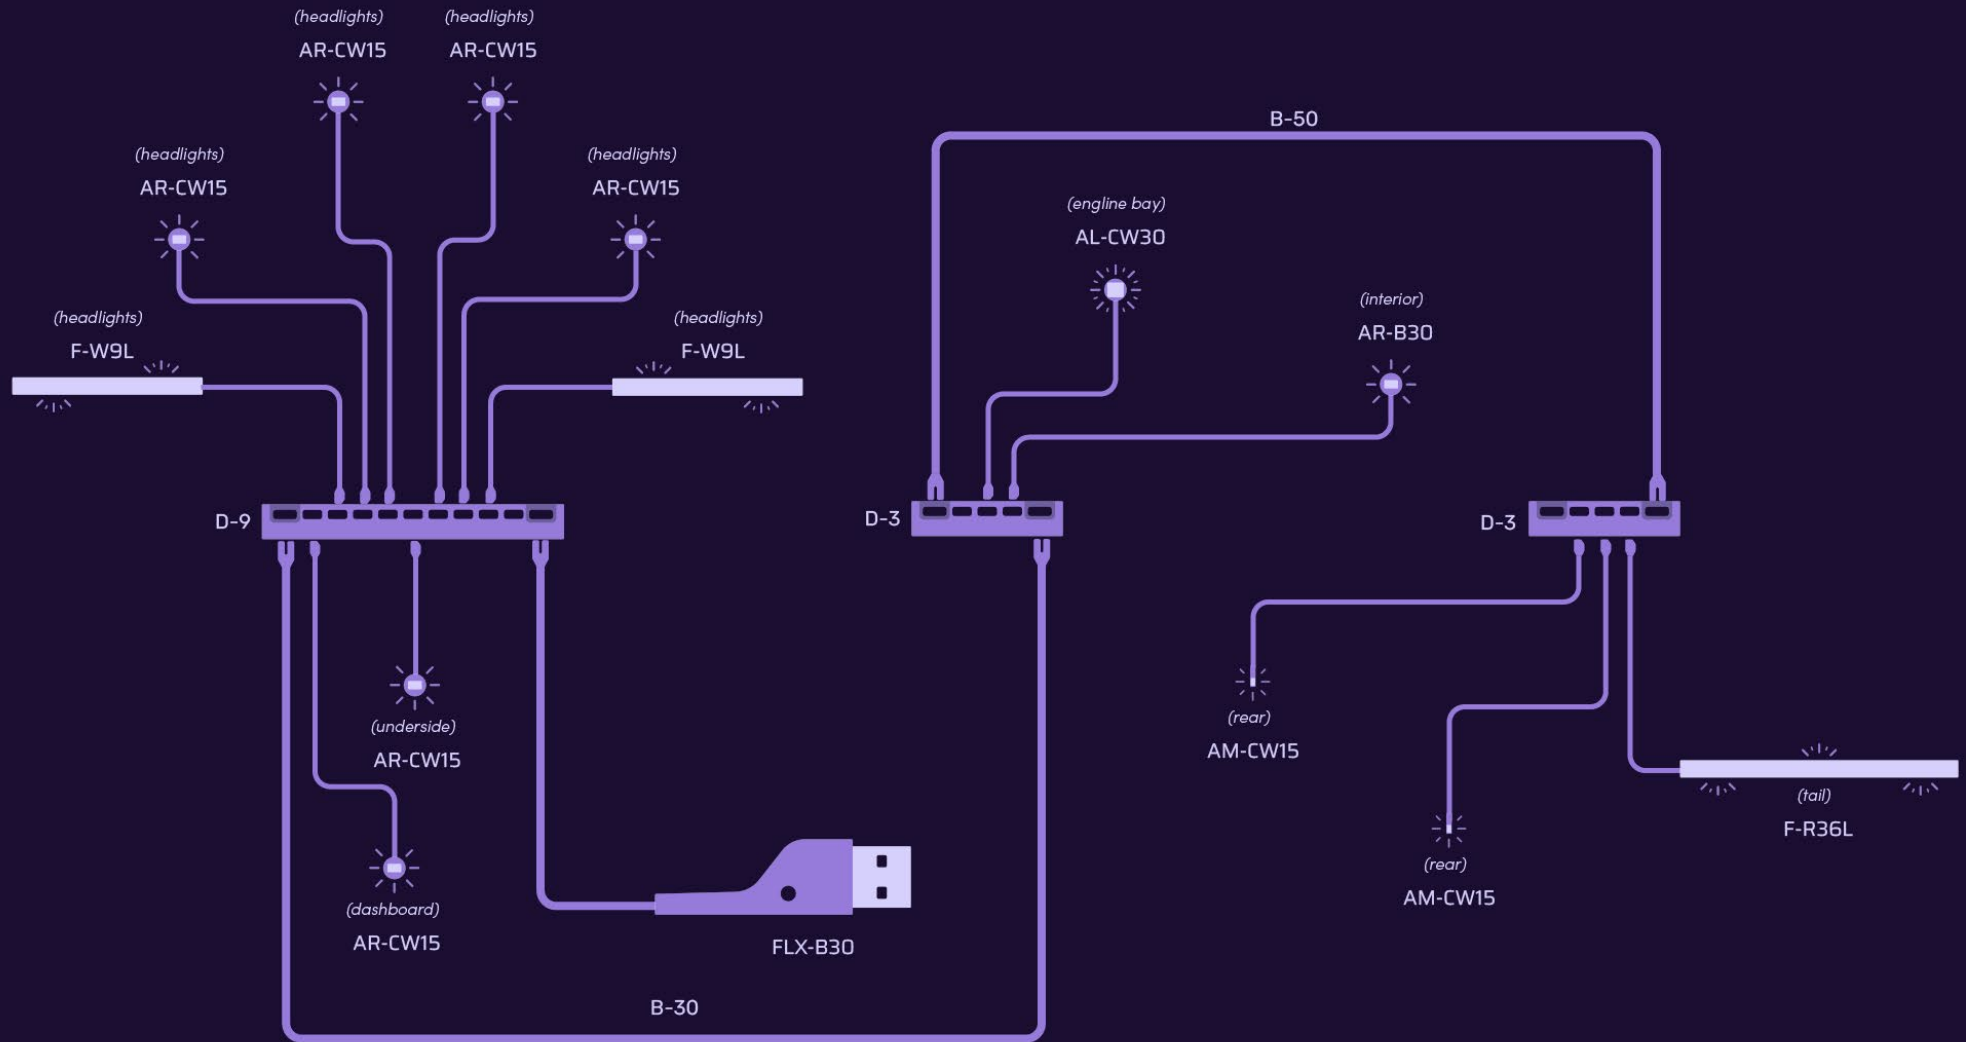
(headlights)
AR-CW15

(headlights)
AR-CW15

(headlights)
AR-CW15

(headlights)
AR-CW15

(headlights)
F-W9L

(headlights)
F-W9L

D-9

(underside)
AR-CW15

(dashboard)
AR-CW15

FLX-B30

B-30

B-50

(engine bay)
AL-CW30

(interior)
AR-B30

D-3

D-3

(rear)
AM-CW15

(rear)
AM-CW15

(tail)
F-R36L